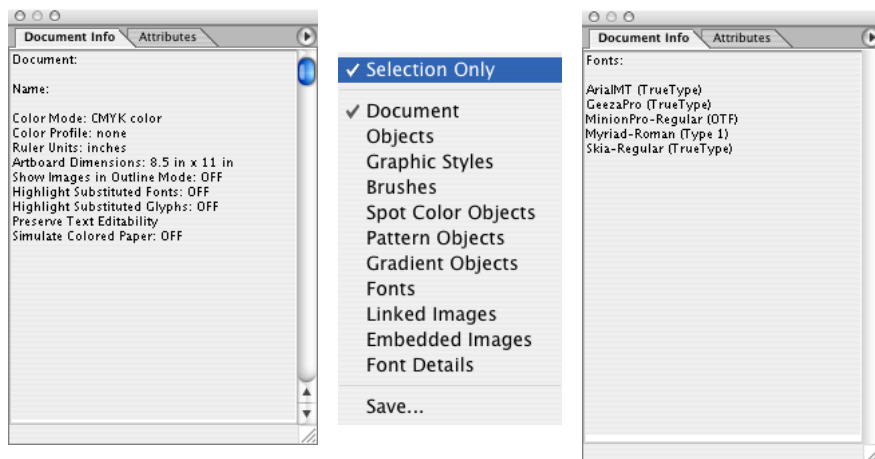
Document Info Attributes

Document:

Name:

Color Mode: CMYK color
Color Profile: none
Ruler Units: inches
Artboard Dimensions: 8.5 in x 11 in
Show Images in Outline Mode: OFF
Highlight Substituted Fonts: OFF
Highlight Substituted Glyphs: OFF
Preserve Text Editability
Simulate Colored Paper: OFF

✓ Selection Only

✓ Document
Objects
Graphic Styles
Brushes
Spot Color Objects
Pattern Objects
Gradient Objects
Fonts
Linked Images
Embedded Images
Font Details

Save...

Document Info Attributes

Fonts:

ArialMT (TrueType)
GeezaPro (TrueType)
MinionPro-Regular (OTF)
Myriad-Roman (Type 1)
Skia-Regular (TrueType)